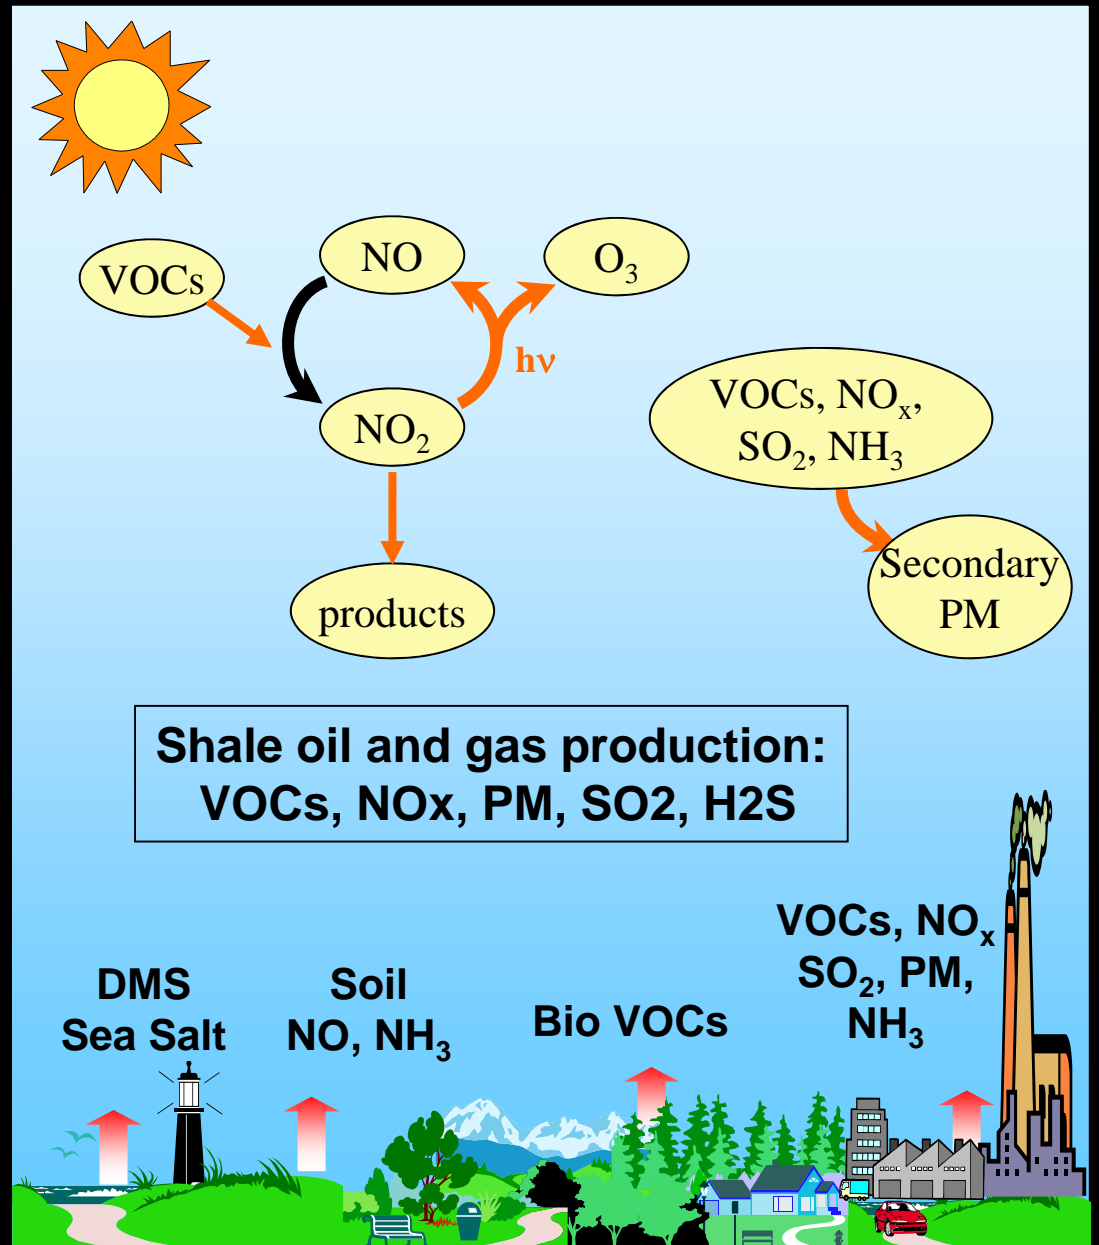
VOCs

NO

$O_3$

hν

$NO_2$

products

VOCs, $NO_x$, $SO_2$, $NH_3$

Secondary PM

Shale oil and gas production: VOCs, NOx, PM, SO2, H2S

DMS
Sea Salt

Soil
NO, $NH_3$

Bio VOCs

VOCs, $NO_x$
$SO_2$, PM,
$NH_3$